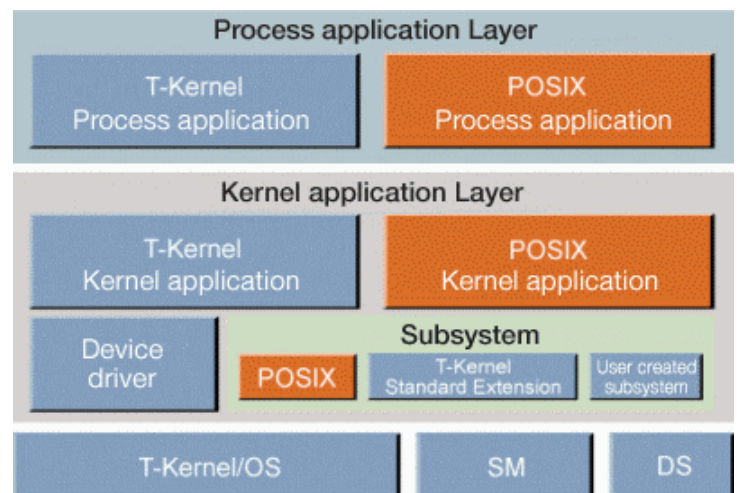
Process application Layer

T-Kernel
Process application

POSIX
Process application

Kernel application Layer

T-Kernel
Kernel application

POSIX
Kernel application

Device driver

Subsystem

POSIX

T-Kernel
Standard Extension

User created subsystem

T-Kernel/OS

SM

DS